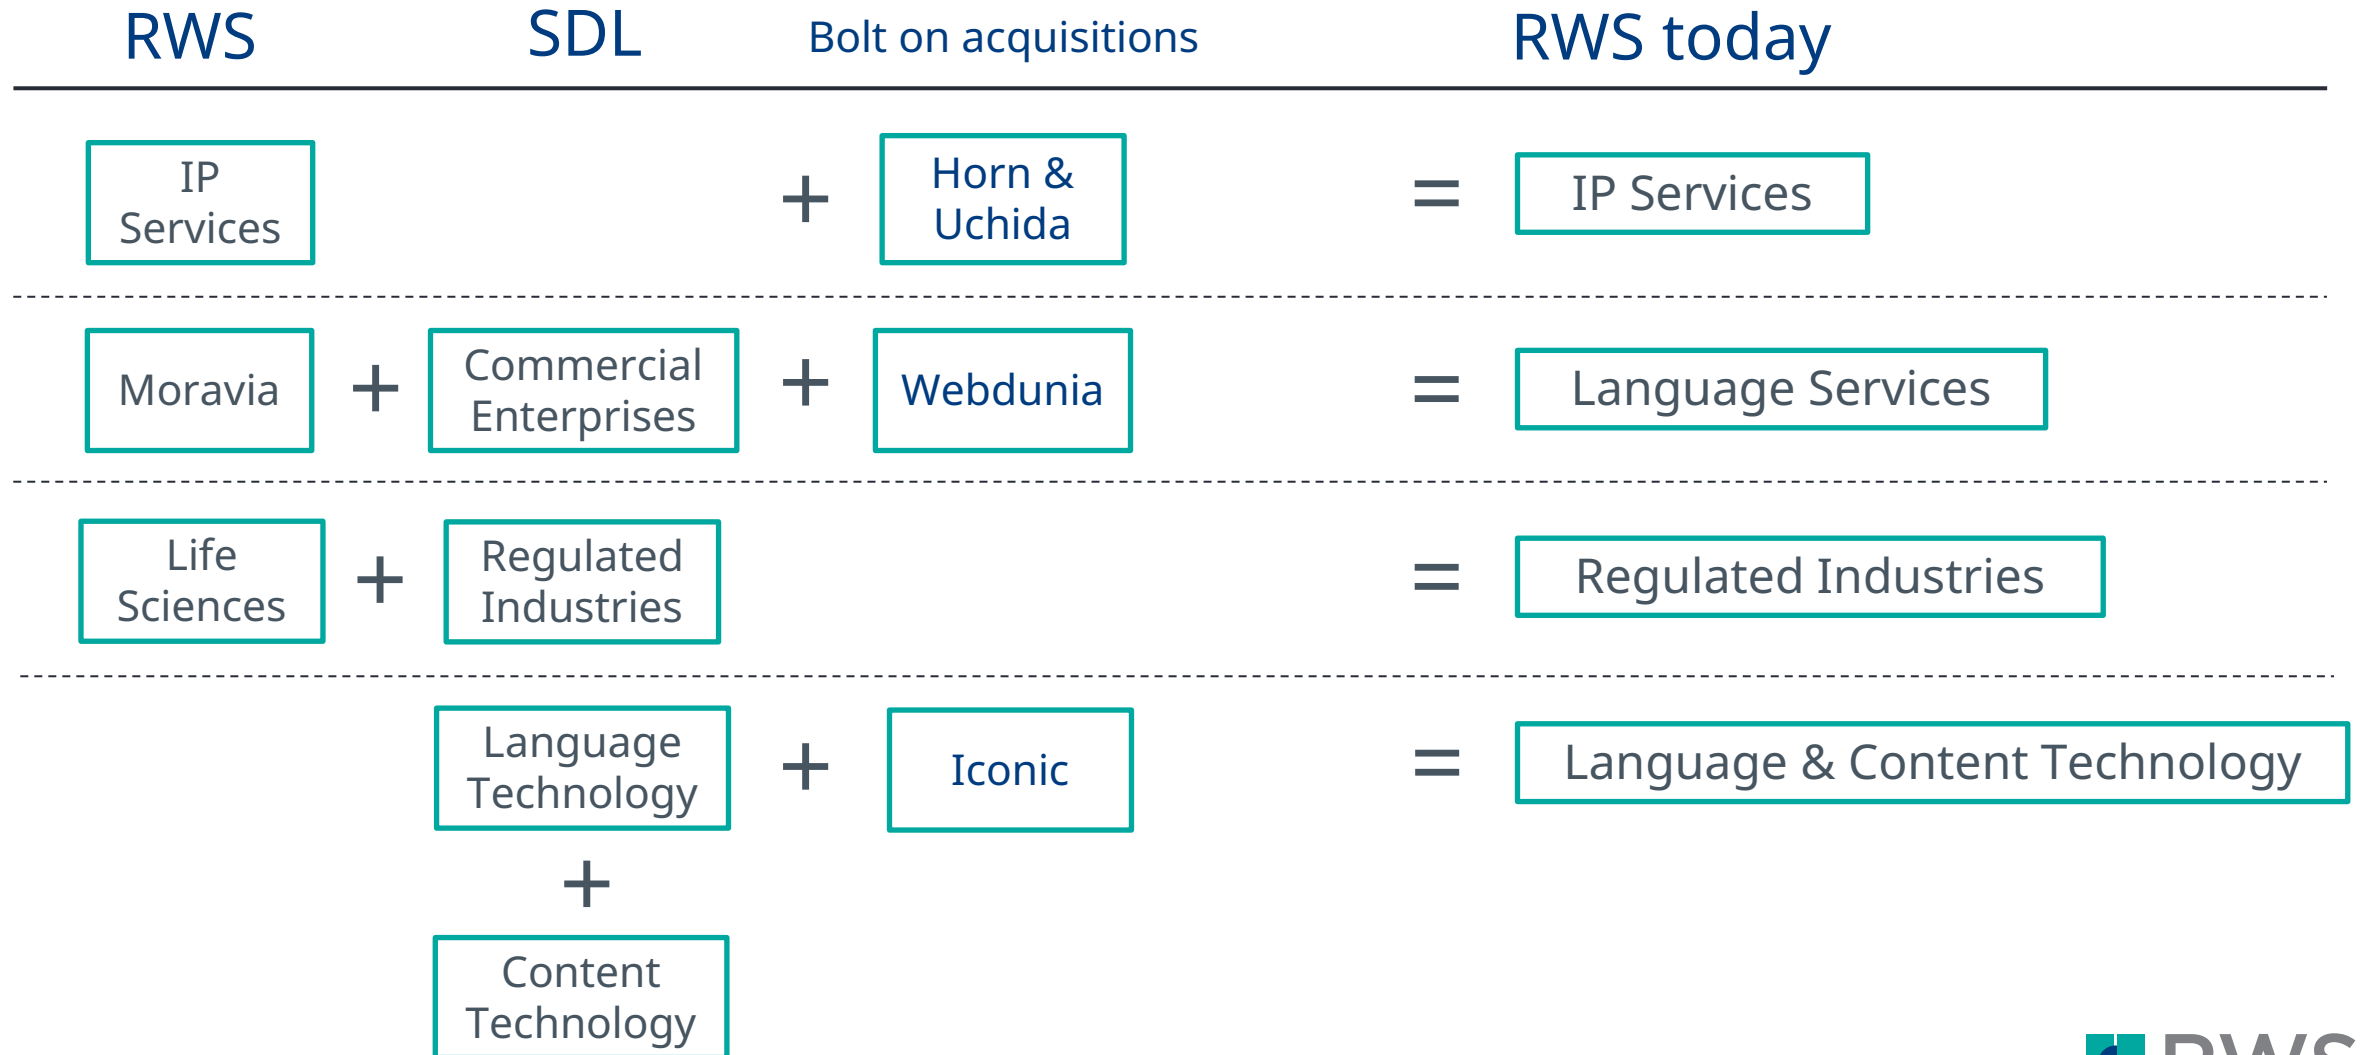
| RWS | | SDL | | Bolt on acquisitions | | RWS today |
|---|---|---|---|---|---|---|
| IP Services | | | + | Horn & Uchida | = | IP Services |
| Moravia | + | Commercial Enterprises | + | Webdunia | = | Language Services |
| Life Sciences | + | Regulated Industries | | | = | Regulated Industries |
| | | Language Technology + Content Technology | + | Iconic | = | Language & Content Technology |

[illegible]